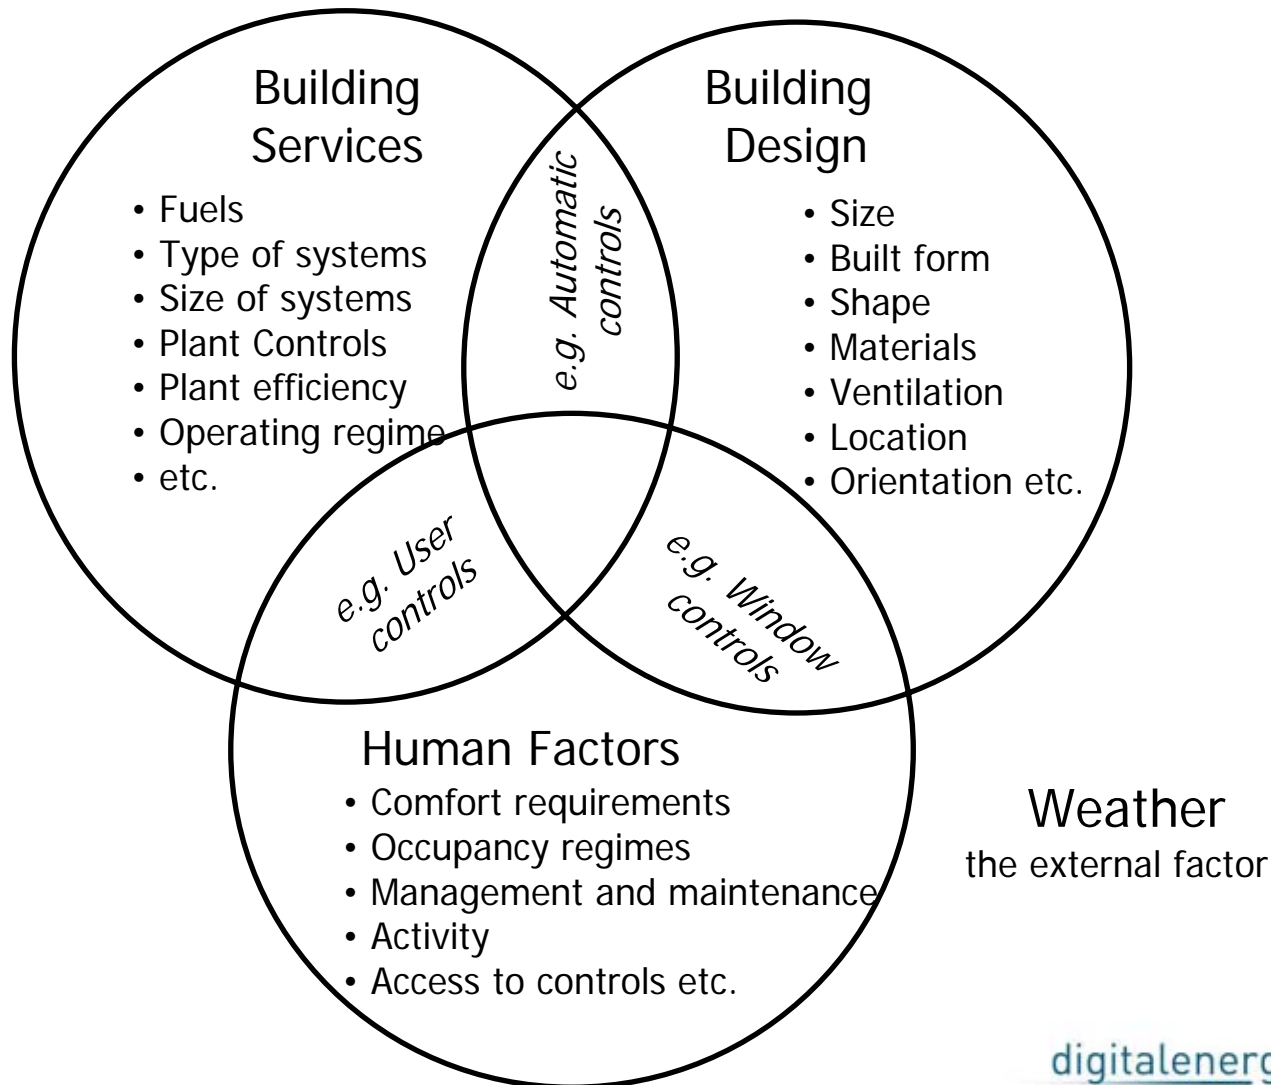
Building Services

- Fuels
- Type of systems
- Size of systems
- Plant Controls
- Plant efficiency
- Operating regime
- etc.

e.g. Automatic controls

Building Design

- Size
- Built form
- Shape
- Materials
- Ventilation
- Location
- Orientation etc.

e.g. User controls

e.g. Window controls

Human Factors

- Comfort requirements
- Occupancy regimes
- Management and maintenance
- Activity
- Access to controls etc.

Weather
the external factor

digitalenerg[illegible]